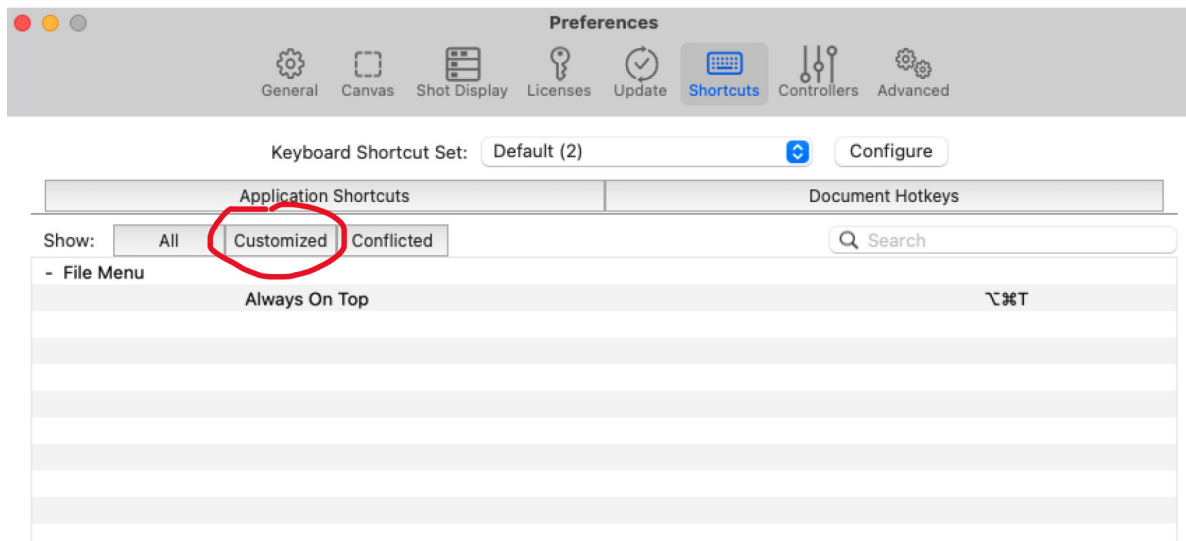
Preferences

General Canvas Shot Display Licenses Update Shortcuts Controllers Advanced

Keyboard Shortcut Set: Default (2) Configure

Application Shortcuts | Document Hotkeys

Show: All Customized Conflicted

Search

- File Menu

Always On Top ⌥⌘T